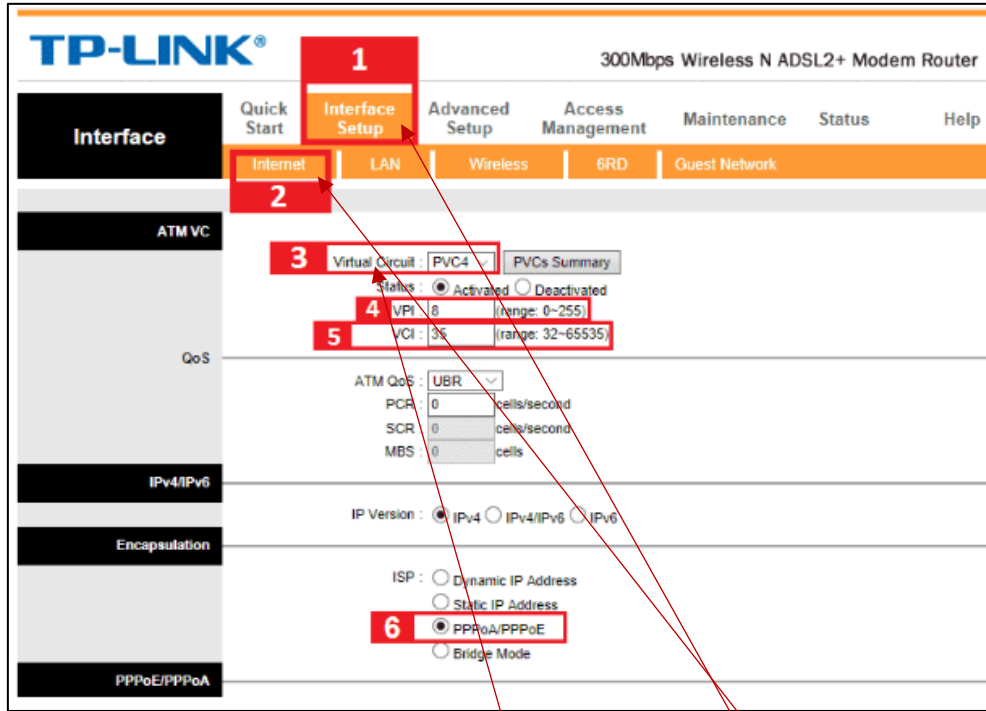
TP-LINK®

300Mbps Wireless N ADSL2+ Modem Router

1

Interface

Quick Start | Interface Setup | Advanced Setup | Access Management | Maintenance | Status | Help

Internet | LAN | Wireless | 6RD | Guest Network

2

ATM VC

3 Virtual Circuit : PVC4 PVCs Summary

Status : Activated Deactivated

4 VPI : 8 (range: 0~255)

5 VCI : 35 (range: 32~65535)

QoS

ATM QoS : UBR

PCR : 0 cells/second

SCR : 0 cells/second

MBS : 0 cells

IPv4/IPv6

IP Version : IPv4 IPv4/IPv6 IPv6

Encapsulation

ISP : Dynamic IP Address

Static IP Address

6 PPPoA/PPPoE

Bridge Mode

PPPoE/PPPoA